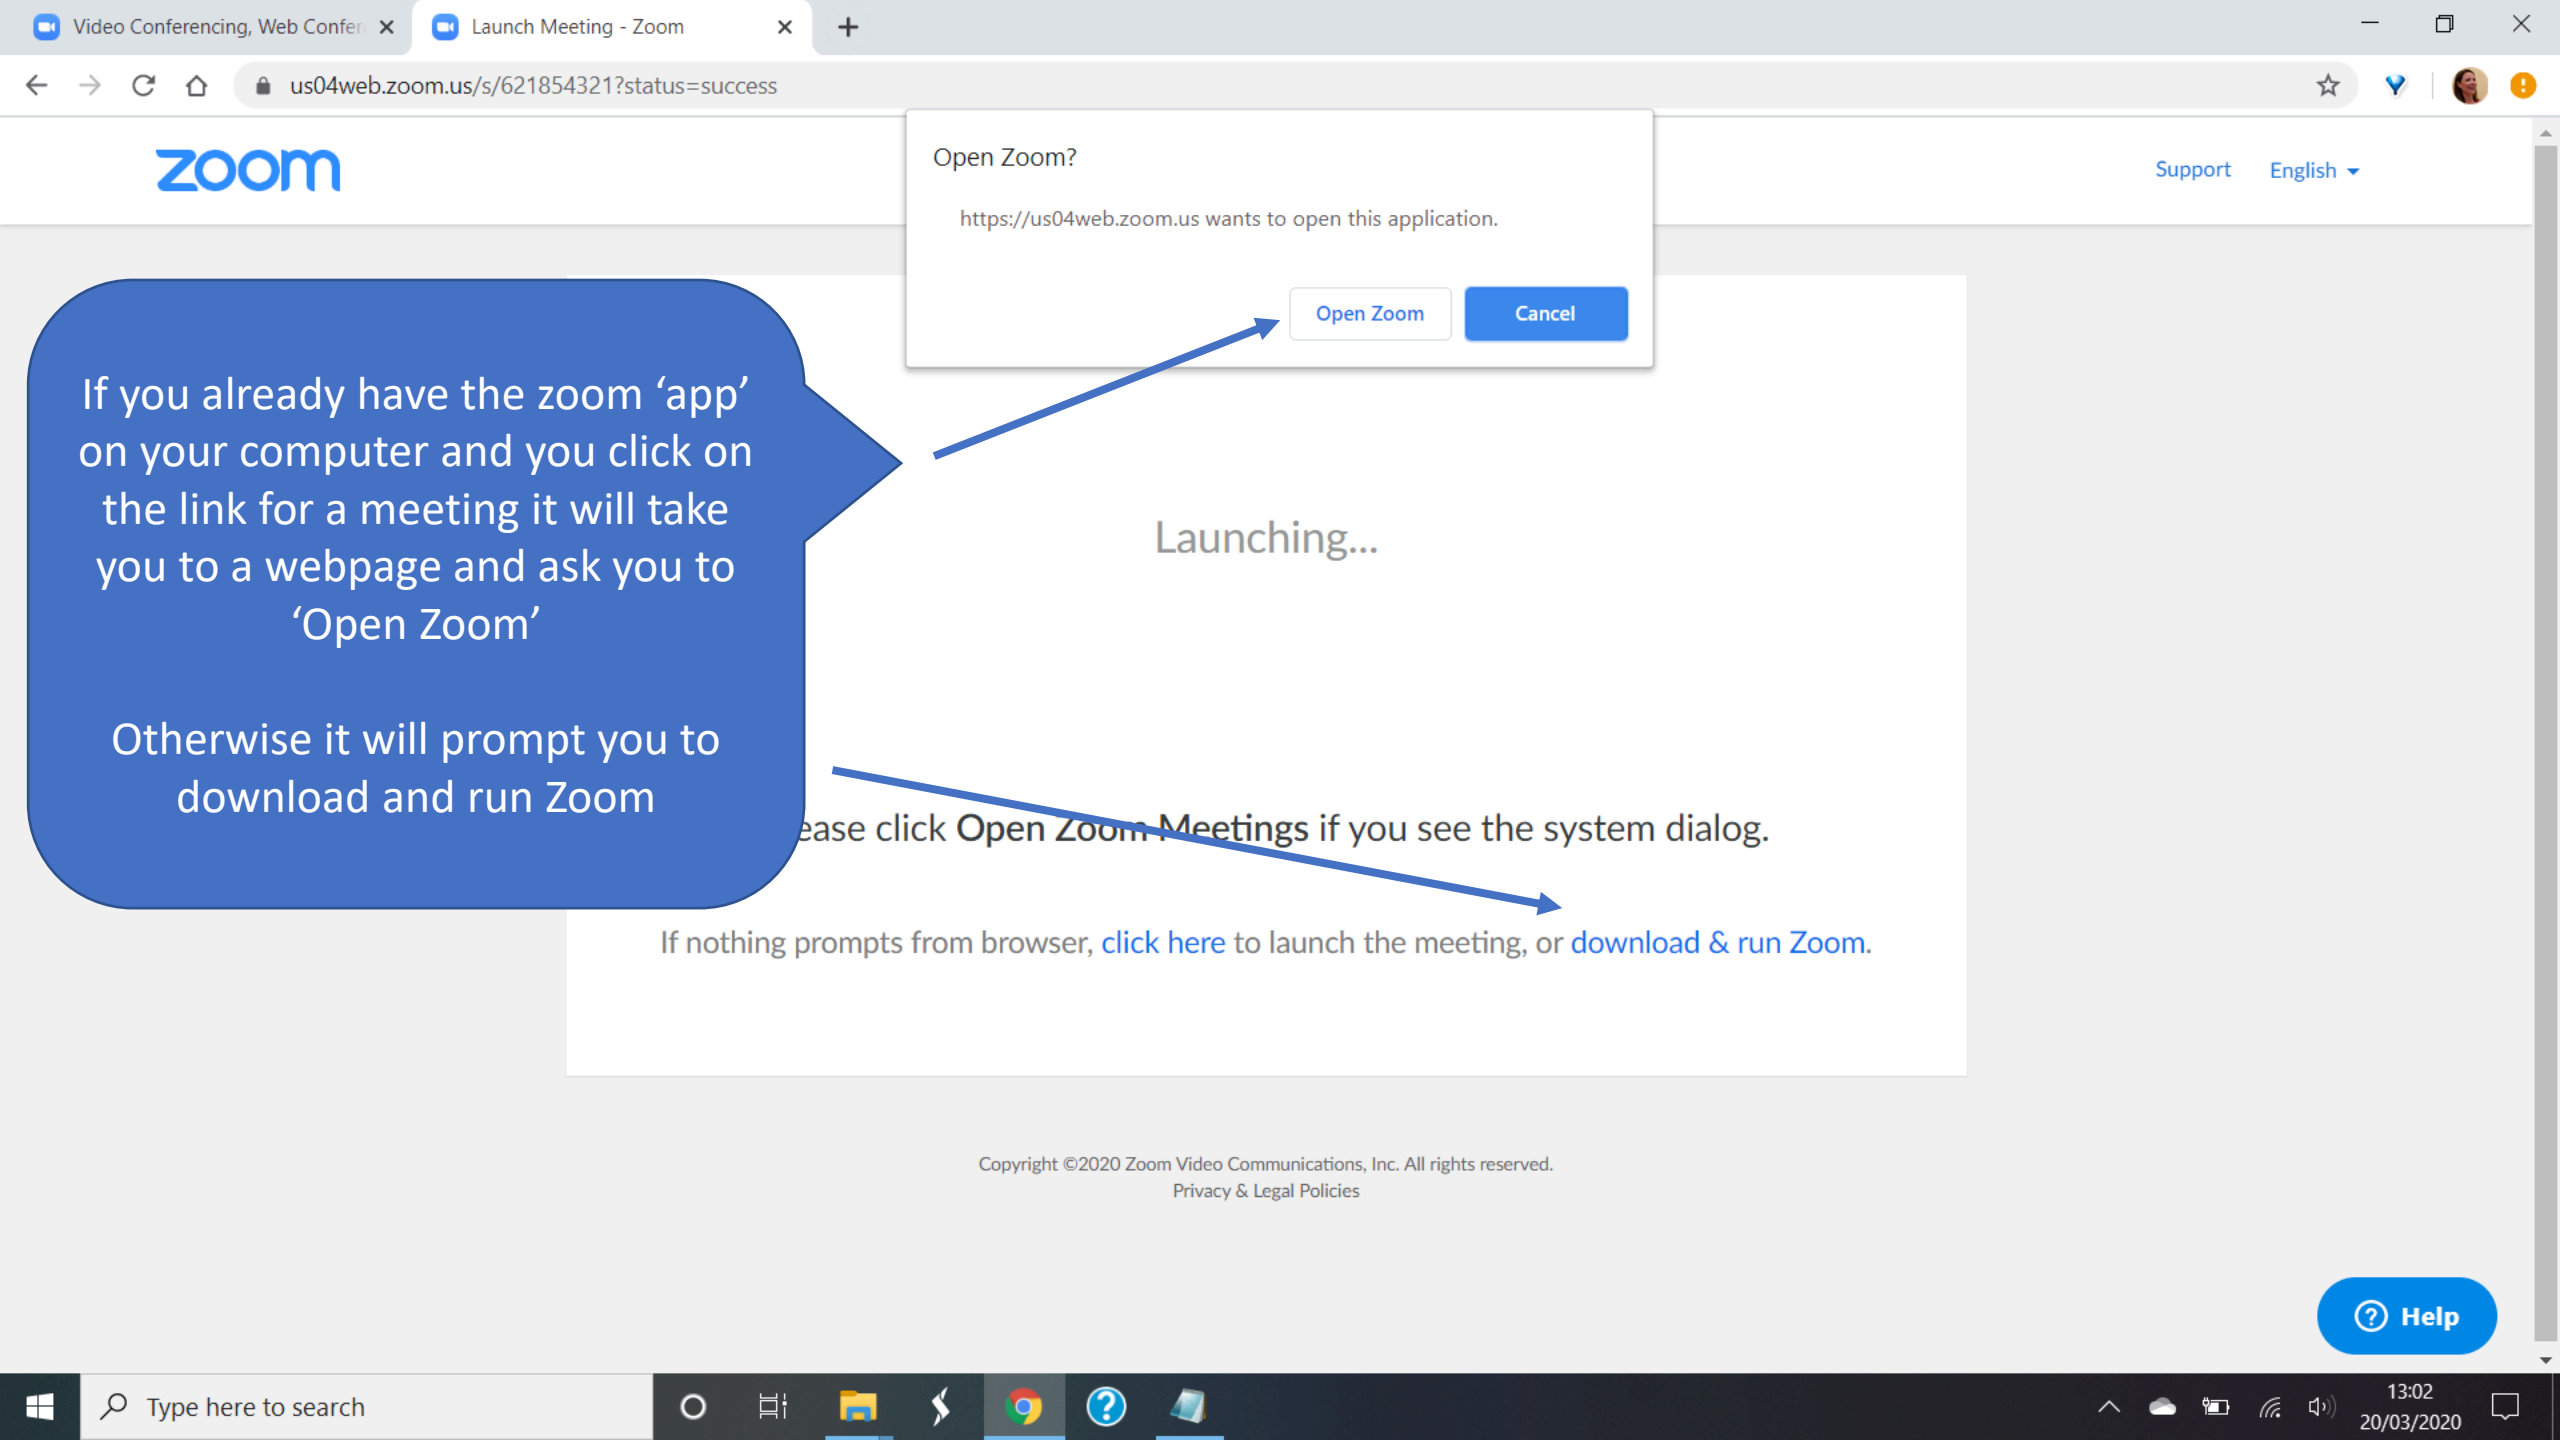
Video Conferencing, Web Confer
Launch Meeting - Zoom

us04web.zoom.us/s/621854321?status=success

zoom

Support English

Open Zoom?

https://us04web.zoom.us wants to open this application.

Open Zoom Cancel

If you already have the zoom 'app' on your computer and you click on the link for a meeting it will take you to a webpage and ask you to 'Open Zoom'

Otherwise it will prompt you to download and run Zoom

Launching...

ease click Open Zoom Meetings if you see the system dialog.

If nothing prompts from browser, click here to launch the meeting, or download & run Zoom.

Copyright ©2020 Zoom Video Communications, Inc. All rights reserved.
Privacy & Legal Policies

Help

Type here to search

13:02
20/03/2020